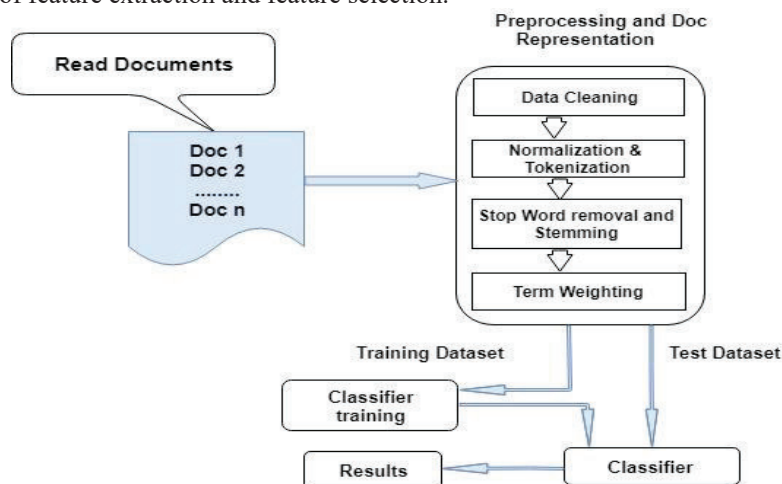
of feature extraction and feature selection.

Read Documents

Doc 1
Doc 2
........
Doc n

Preprocessing and Doc Representation

Data Cleaning

Normalization & Tokenization

Stop Word removal and Stemming

Term Weighting

Training Dataset

Test Dataset

Classifier training

Results

Classifier